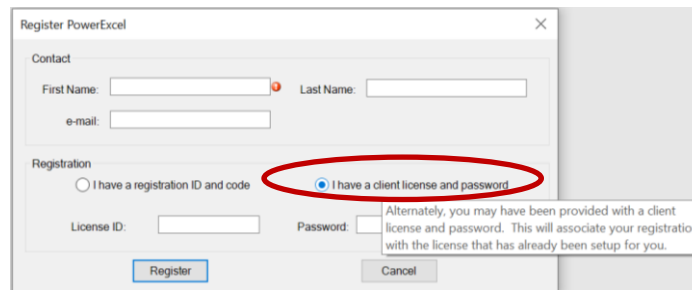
Register PowerExcel

Contact

First Name:

Last Name:

e-mail:

Registration

I have a registration ID and code

I have a client license and password

License ID:

Password:

Alternately, you may have been provided with a client license and password. This will associate your registratio with the license that has already been setup for you.

Register

Cancel